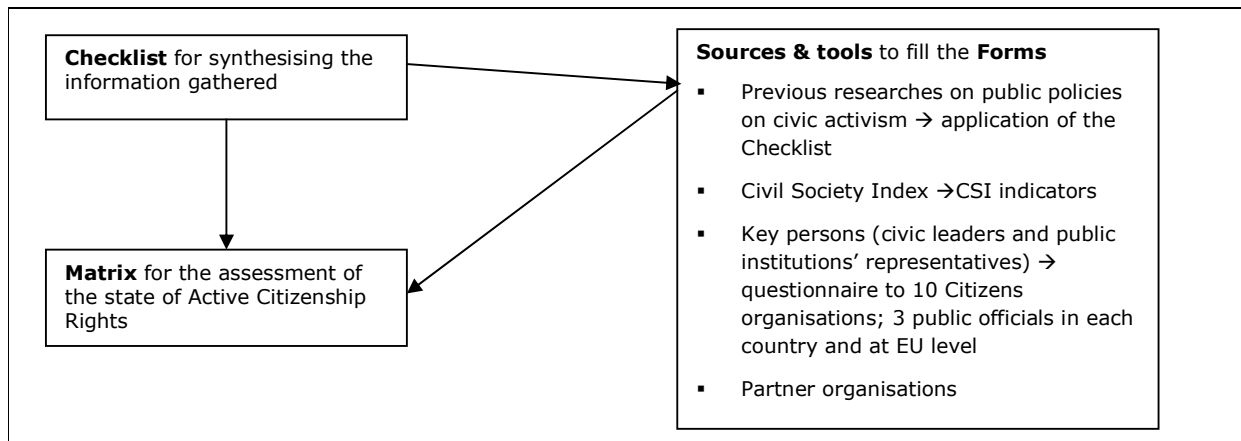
**Checklist** for synthesising the information gathered

**Matrix** for the assessment of the state of Active Citizenship Rights

**Sources & tools** to fill the **Forms**

- Previous researches on public policies on civic activism → application of the Checklist
- Civil Society Index →CSI indicators
- Key persons (civic leaders and public institutions' representatives) → questionnaire to 10 Citizens organisations; 3 public officials in each country and at EU level
- Partner organisations